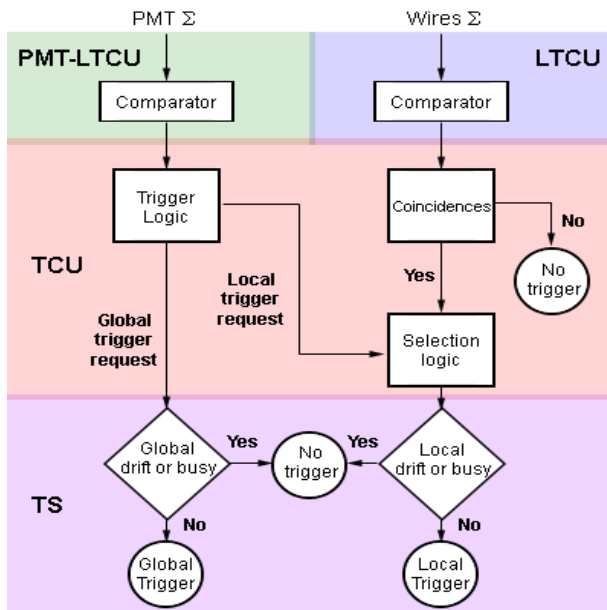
PMT Σ

Wires Σ

PMT-LTCU

LTCU

Comparator

Comparator

Trigger Logic

Coincidences

No

TCU

Yes

No trigger

Local trigger request

Global trigger request

Selection logic

Global drift or busy

Yes

No trigger

Yes

Local drift or busy

TS

No

No

Global Trigger

Local Trigger